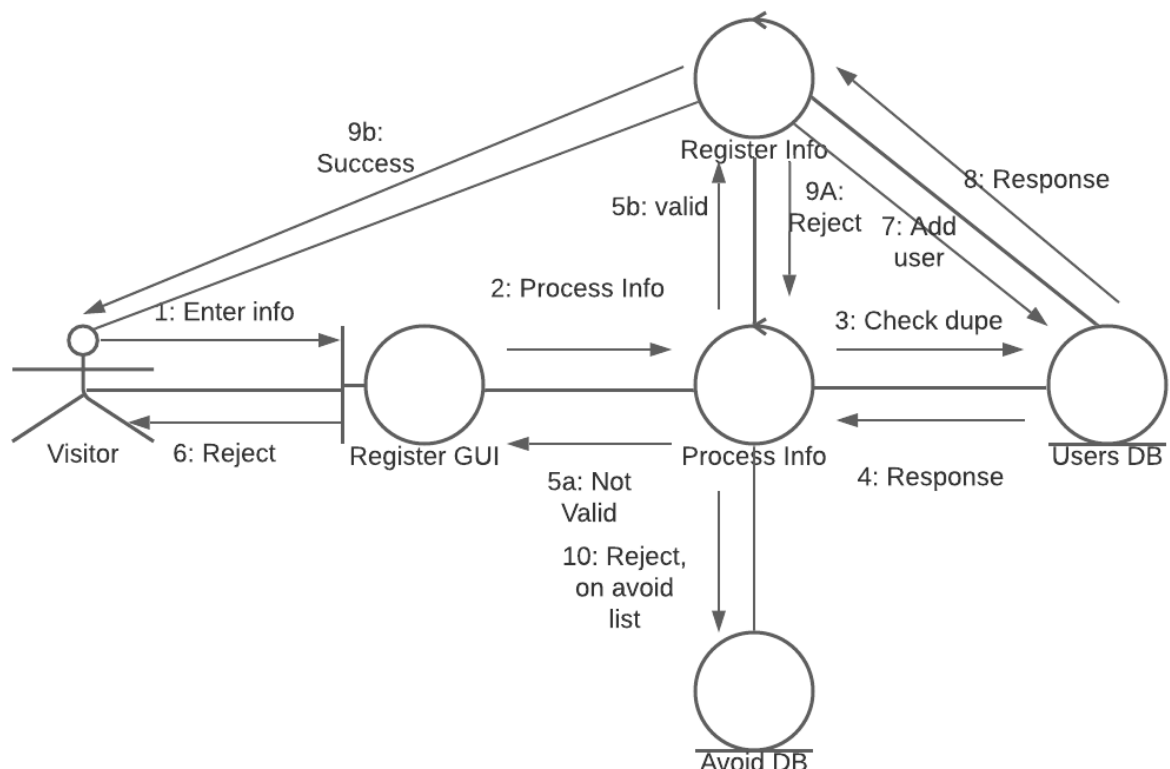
Register Info

9b: Success

8: Response

5b: valid

9A: Reject

7: Add user

1: Enter info

2: Process Info

3: Check dupe

Visitor

6: Reject

Register GUI

Process Info

Users DB

4: Response

5a: Not Valid

10: Reject, on avoid list

Avoid DB